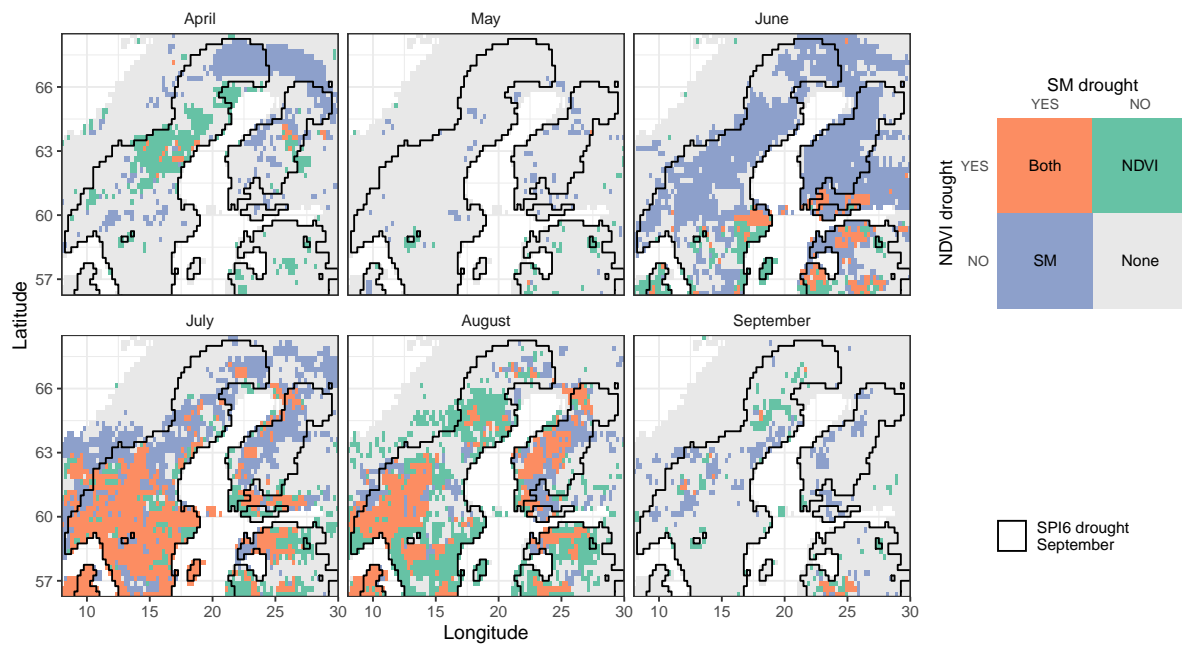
April

May

June

66
63
60
57

July

August

September

66
63
60
57

10 15 20 25 30
10 15 20 25 30
10 15 20 25 30

Latitude

Longitude

SM drought
YES NO

NDVI drought
YES
NO

| | | |
|---|---|---|
| YES | Both | NDVI |
| NO | SM | None |

SPI6 drought
September